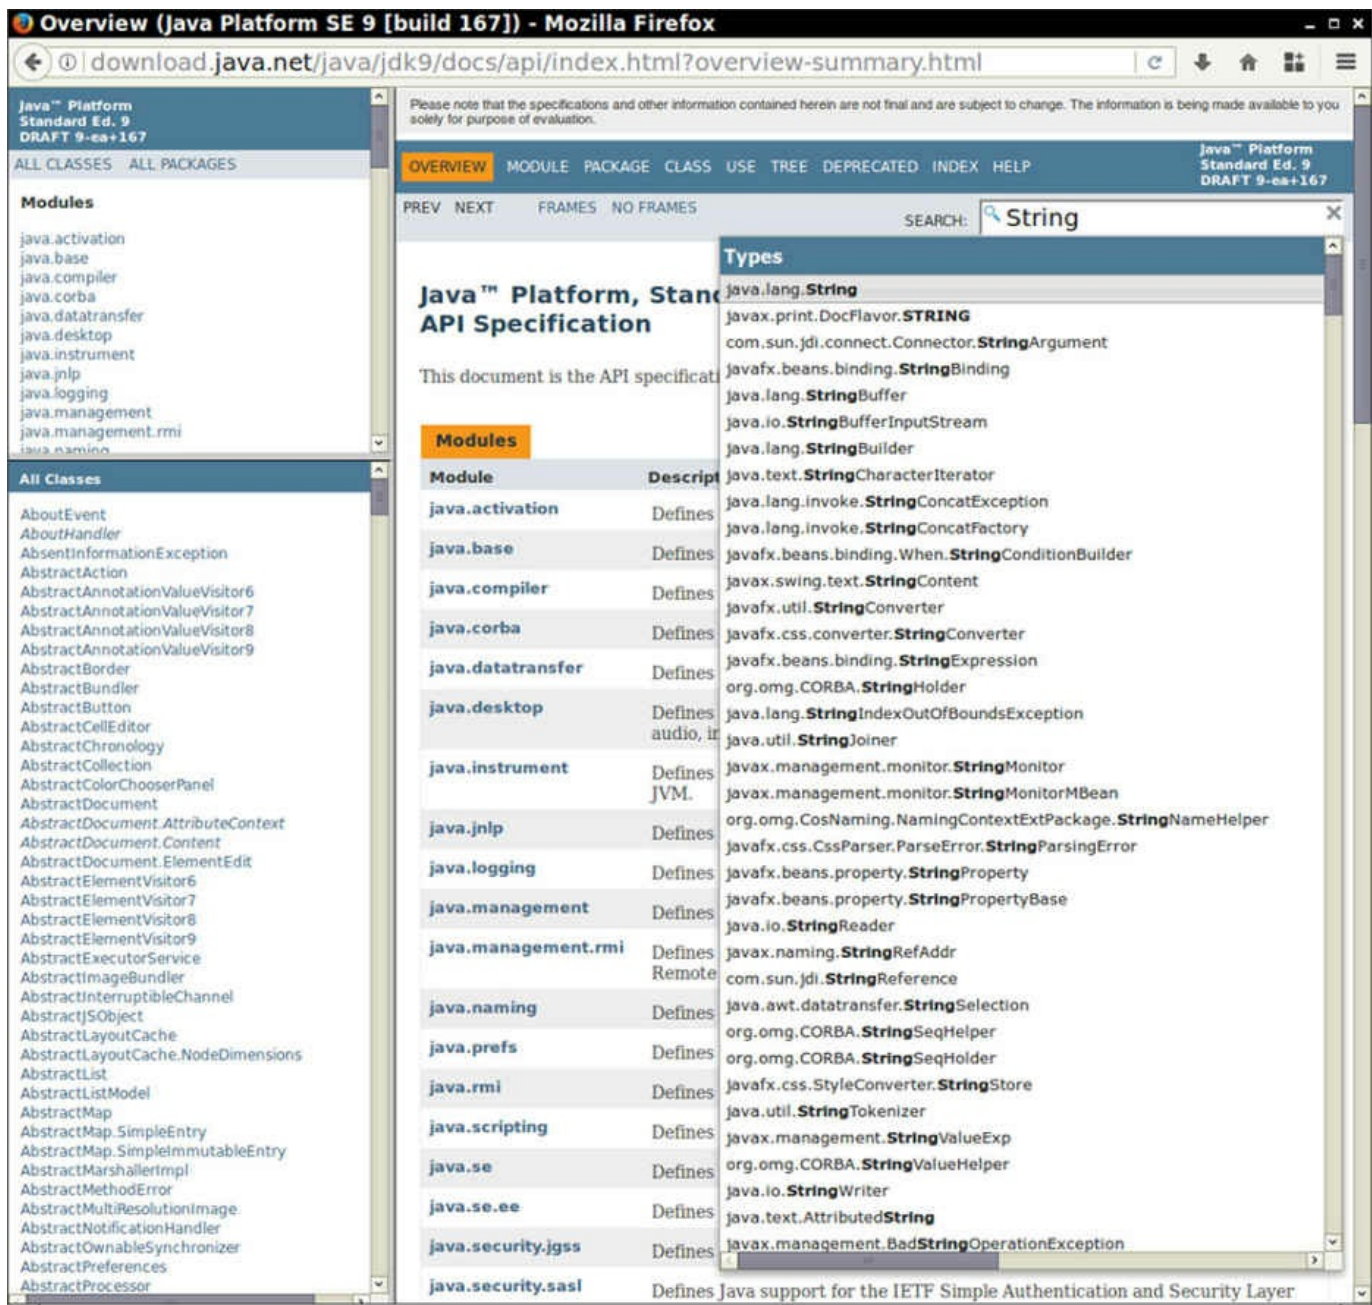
Overview (Java Platform SE 9 [build 167]) - Mozilla Firefox

download.java.net/java/jdk9/docs/api/index.html?overview-summary.html

Java™ Platform Standard Ed. 9 DRAFT 9-ea+167

ALL CLASSES ALL PACKAGES

Modules

java.activation
java.base
java.compiler
java.corba
java.datatransfer
java.desktop
java.instrument
java.jnlp
java.logging
java.management
java.management.rmi
java.naming

All Classes

AboutEvent
AboutHandler
AbsentInformationException
AbstractAction
AbstractAnnotationValueVisitor6
AbstractAnnotationValueVisitor7
AbstractAnnotationValueVisitor8
AbstractAnnotationValueVisitor9
AbstractBorder
AbstractBundler
AbstractButton
AbstractCellEditor
AbstractChronology
AbstractCollection
AbstractColorChooserPanel
AbstractDocument
AbstractDocument.AttributeContext
AbstractDocument.Content
AbstractDocument.ElementEdit
AbstractElementVisitor6
AbstractElementVisitor7
AbstractElementVisitor8
AbstractElementVisitor9
AbstractExecutorService
AbstractImageBundler
AbstractInterruptibleChannel
AbstractJSObject
AbstractLayoutCache
AbstractLayoutCache.NodeDimensions
AbstractList
AbstractListModel
AbstractMap
AbstractMap.SimpleEntry
AbstractMap.SimpleImmutableEntry
AbstractMarshallerImpl
AbstractMethodError
AbstractMultiResolutionImage
AbstractNotificationHandler
AbstractOwnableSynchronizer
AbstractPreferences
AbstractProcessor

Please note that the specifications and other information contained herein are not final and are subject to change. The information is being made available to you solely for purpose of evaluation.

OVERVIEW MODULE PACKAGE CLASS USE TREE DEPRECATED INDEX HELP

Java™ Platform Standard Ed. 9 DRAFT 9-ea+167

PREV NEXT FRAMES NO FRAMES

SEARCH: String

Java™ Platform, Stand
API Specification

This document is the API specificati

Modules

| Module | Descript |
|---|---|
| java.activation | Defines |
| java.base | Defines |
| java.compiler | Defines |
| java.corba | Defines |
| java.datatransfer | Defines |
| java.desktop | Defines audio, in |
| java.instrument | Defines JVM. |
| java.jnlp | Defines |
| java.logging | Defines |
| java.management | Defines |
| java.management.rmi | Defines Remote |
| java.naming | Defines |
| java.prefs | Defines |
| java.rmi | Defines |
| java.scripting | Defines |
| java.se | Defines |
| java.se.ee | Defines |
| java.security.jgss | Defines |
| java.security.sasl | Defines Java support for the IETF Simple Authentication and Security Layer |

Types
java.lang.String
javax.print.DocFlavor.STRING
com.sun.jdi.connect.Connector.StringArgument
javafx.beans.binding.StringBinding
java.lang.StringBuffer
java.io.StringBufferInputStream
java.lang.StringBuilder
java.text.StringCharacterIterator
java.lang.invoke.StringConcatException
java.lang.invoke.StringConcatFactory
javafx.beans.binding.When.StringConditionBuilder
javax.swing.text.StringContent
javafx.util.StringConverter
javafx.css.converter.StringConverter
javafx.beans.binding.StringExpression
org.omg.CORBA.StringHolder
java.lang.StringIndexOutOfBoundsException
java.util.StringJoiner
javax.management.monitor.StringMonitor
javax.management.monitor.StringMonitorMBean
org.omg.CosNaming.NamingContextExtPackage.StringNameHelper
javafx.css.CssParser.ParseError.StringParsingError
javafx.beans.property.StringProperty
javafx.beans.property.StringPropertyBase
java.io.StringReader
javax.naming.StringRefAddr
com.sun.jdi.StringReference
java.awt.datatransfer.StringSelection
org.omg.CORBA.StringSeqHelper
org.omg.CORBA.StringSeqHolder
javafx.css.StyleConverter.StringStore
java.util.StringTokenizer
javax.management.StringValueExp
org.omg.CORBA.StringValueHelper
java.io.StringWriter
java.text.AttributedString
javax.management.BadStringOperationException